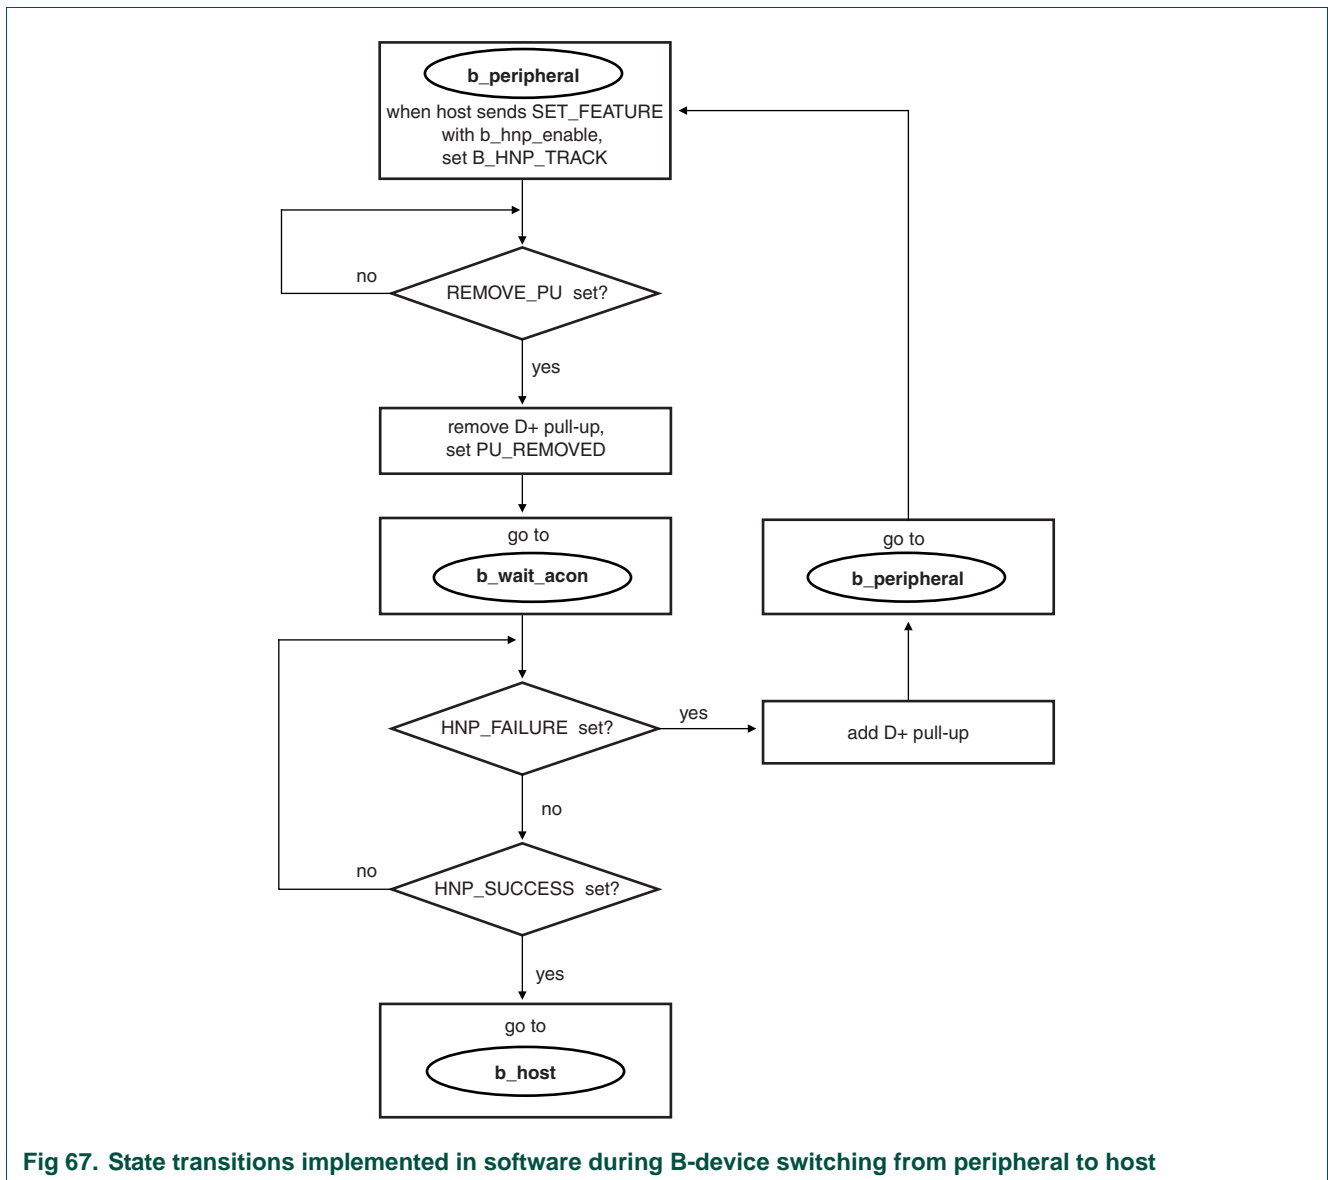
b_peripheral

when host sends SET_FEATURE with b_hnp_enable, set B_HNP_TRACK

no

REMOVE_PU set?

yes

remove D+ pull-up, set PU_REMOVED

go to

b_wait_acon

go to

b_peripheral

HNP_FAILURE set?

yes

add D+ pull-up

no

no

HNP_SUCCESS set?

yes

go to

b_host

Fig 67. State transitions implemented in software during B-device switching from peripheral to host